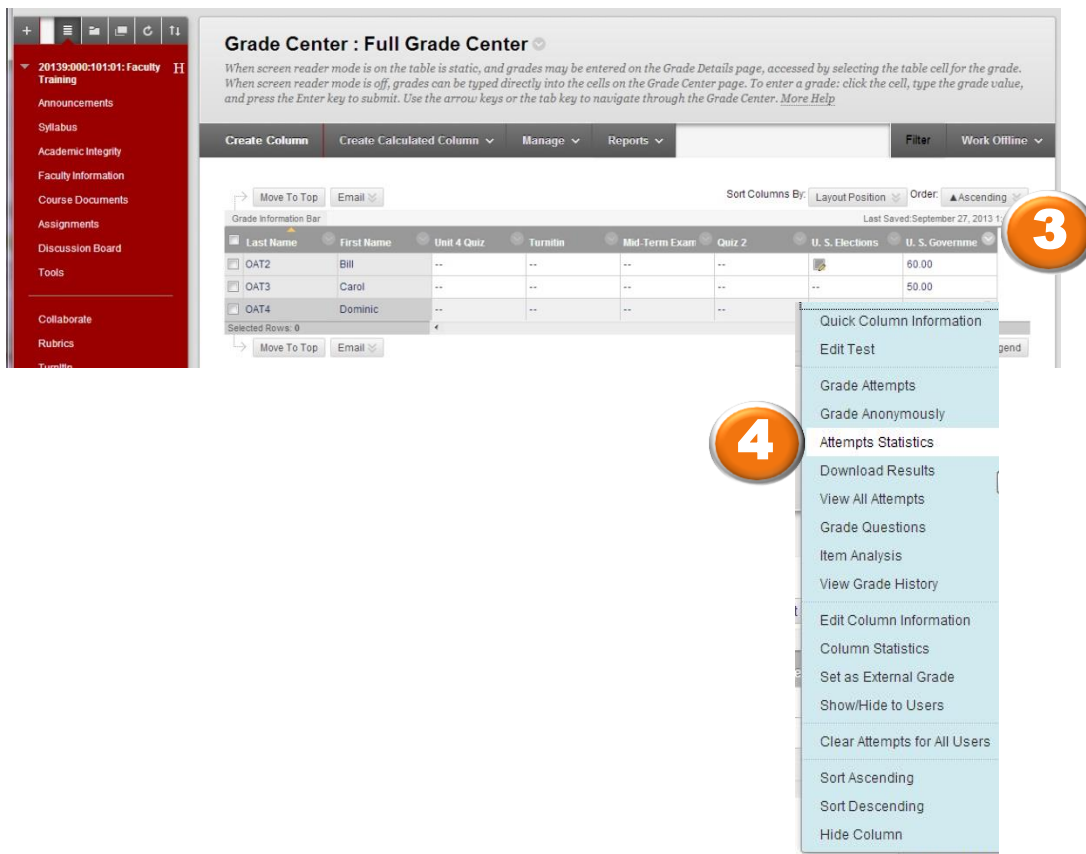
+ ≡ C ↑↓

20139:000:101:01: Faculty Training H

Announcements
Syllabus
Academic Integrity
Faculty Information
Course Documents
Assignments
Discussion Board
Tools

Collaborate
Rubrics
Turnitin

Grade Center : Full Grade Center

When screen reader mode is on the table is static, and grades may be entered on the Grade Details page, accessed by selecting the table cell for the grade. When screen reader mode is off, grades can be typed directly into the cells on the Grade Center page. To enter a grade: click the cell, type the grade value, and press the Enter key to submit. Use the arrow keys or the tab key to navigate through the Grade Center. More Help

Create Column | Create Calculated Column | Manage | Reports | Filter | Work Offline

Move To Top | Email

Sort Columns By: Layout Position | Order: ▲Ascending

Grade Information Bar

Last Saved:September 27, 2013 1:

| Last Name | First Name | Unit 4 Quiz | Turnitin | Mid-Term Exam | Quiz 2 | U. S. Elections | U. S. Governme |
|---|---|---|---|---|---|---|---|
| OAT2 | Bill | -- | -- | -- | -- | | 60.00 |
| OAT3 | Carol | -- | -- | -- | -- | -- | 50.00 |
| OAT4 | Dominic | -- | -- | -- | -- | | |

Selected Rows: 0

Move To Top | Email

gend

3

4

Quick Column Information
Edit Test
Grade Attempts
Grade Anonymously
Attempts Statistics
Download Results
View All Attempts
Grade Questions
Item Analysis
View Grade History
Edit Column Information
Column Statistics
Set as External Grade
Show/Hide to Users
Clear Attempts for All Users
Sort Ascending
Sort Descending
Hide Column